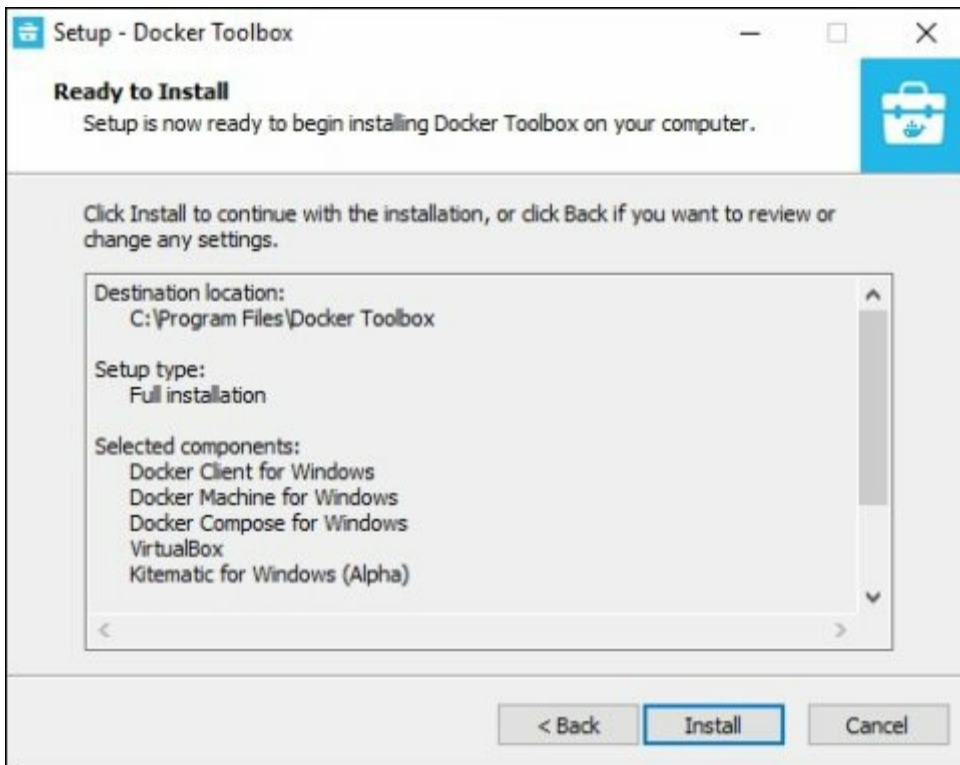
Setup - Docker Toolbox

Ready to Install

Setup is now ready to begin installing Docker Toolbox on your computer.

Click Install to continue with the installation, or click Back if you want to review or change any settings.

Destination location:
C:\Program Files\Docker Toolbox

Setup type:
Full installation

Selected components:
Docker Client for Windows
Docker Machine for Windows
Docker Compose for Windows
VirtualBox
Kitematic for Windows (Alpha)

< Back
Install
Cancel